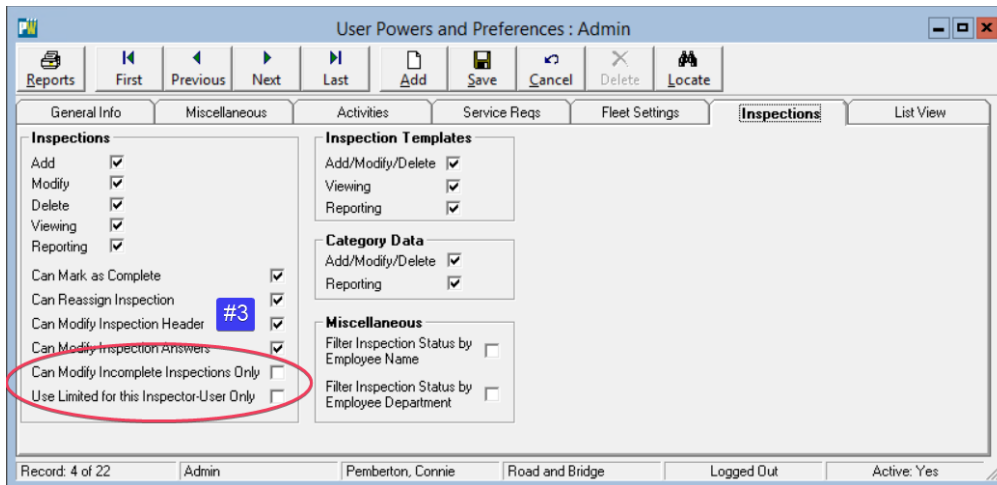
User Powers and Preferences : Admin

Reports First Previous Next Last Add Save Cancel Delete Locate

General Info | Miscellaneous | Activities | Service Reqs | Fleet Settings | Inspections | List View

Inspections
Add
Modify
Delete
Viewing
Reporting

Can Mark as Complete
Can Reassign Inspection
Can Modify Inspection Header
Can Modify Inspection Answers
Can Modify Incomplete Inspections Only
Use Limited for this Inspector-User Only

#3

Inspection Templates
Add/Modify/Delete
Viewing
Reporting

Category Data
Add/Modify/Delete
Reporting

Miscellaneous
Filter Inspection Status by Employee Name
Filter Inspection Status by Employee Department

| Record: 4 of 22 | Admin | Pemberton, Connie | Road and Bridge | Logged Out | Active: Yes |
|---|---|---|---|---|---|